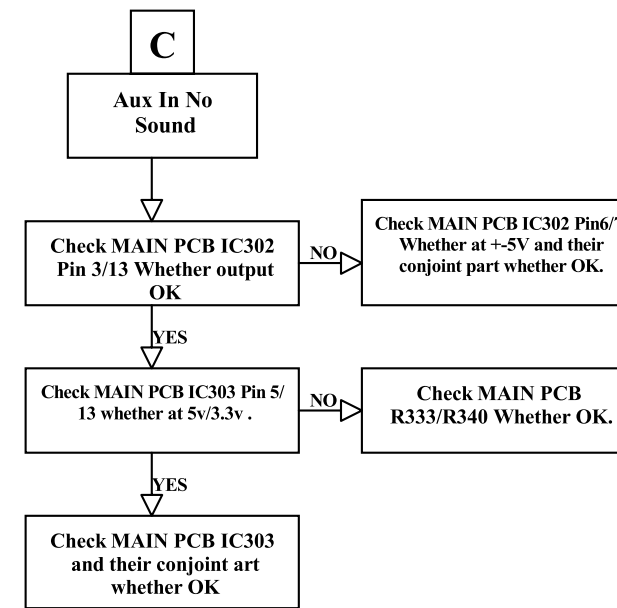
C

Aux In No Sound

Check MAIN PCB IC302 Pin 3/13 Whether output OK

NO

Check MAIN PCB IC302 Pin6/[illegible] Whether at +-5V and their conjoint part whether OK.

YES

Check MAIN PCB IC303 Pin 5/ 13 whether at 5v/3.3v .

NO

Check MAIN PCB R333/R340 Whether OK.

YES

Check MAIN PCB IC303 and their conjoint art whether OK